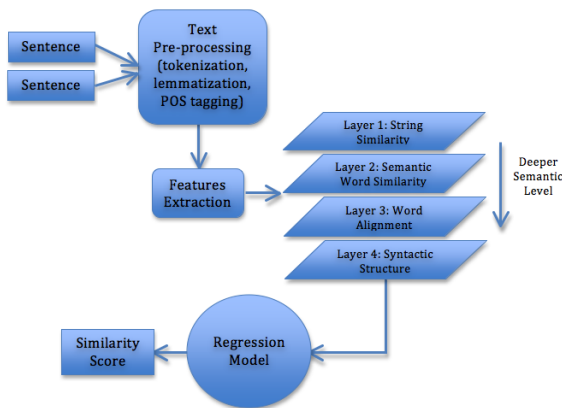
Sentence

Sentence

Text Pre-processing (tokenization, lemmatization, POS tagging)

Features Extraction

Layer 1: String Similarity

Layer 2: Semantic Word Similarity

Layer 3: Word Alignment

Layer 4: Syntactic Structure

Deeper Semantic Level

Regression Model

Similarity Score